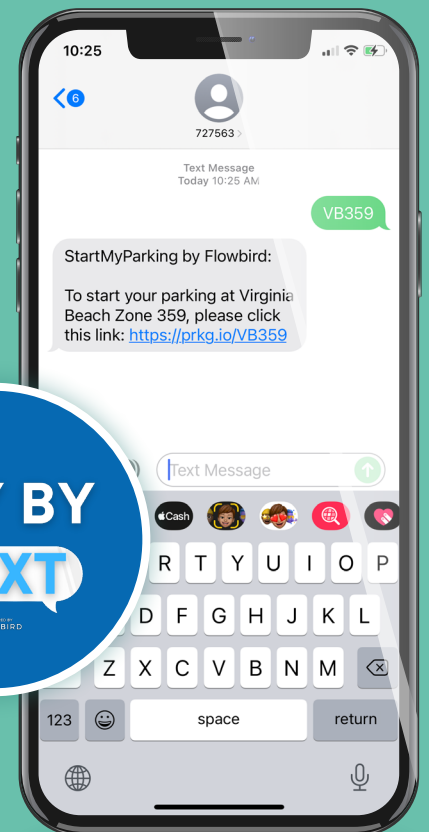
10:25

6

727563 >

Text Message
Today 10:25 AM

VB359

StartMyParking by Flowbird:

To start your parking at Virginia Beach Zone 359, please click this link: https://prkg.io/VB359

Y BY
XT
BIRD

Text Message

Cash

R T Y U I O P
D F G H J K L
Z X C V B N M

123
space
return